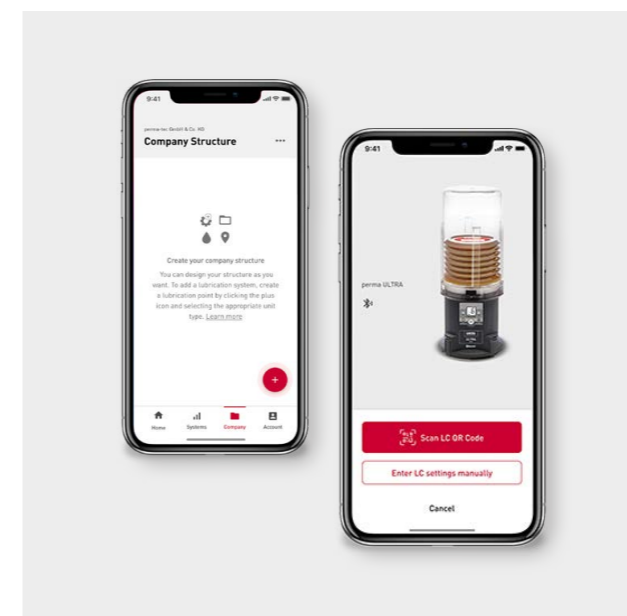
9:41

perma-tec GmbH & Co. KG

Company Structure

...

Create your company structure

You can design your structure as you want. To add a lubrication system, create a lubrication point by clicking the plus icon and selecting the appropriate unit type. Learn more

+

Home Systems Company Account

9:41

perma ULTRA

Scan LC QR Code

Enter LC settings manually

Cancel